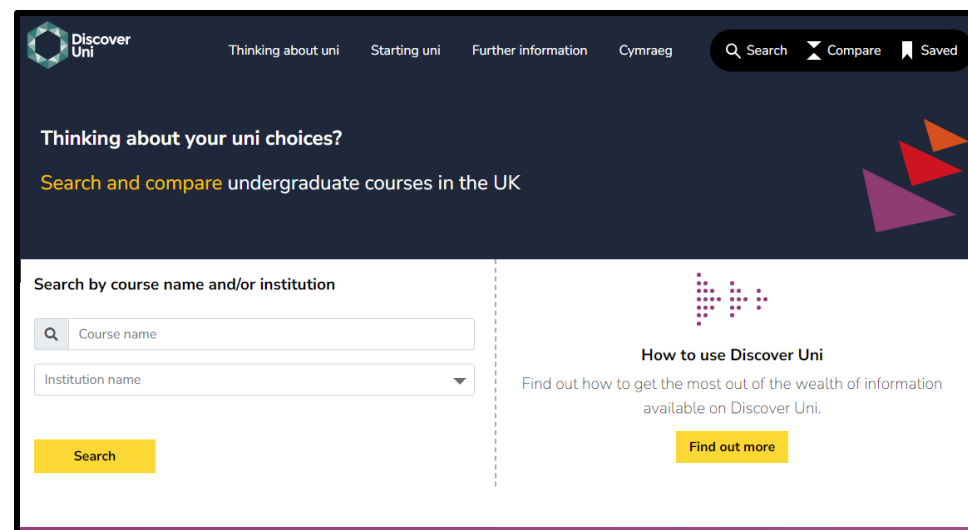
Discover Uni

Thinking about uni
Starting uni
Further information
Cymraeg

Search
Compare
Saved

Thinking about your uni choices?

Search and compare undergraduate courses in the UK

Search by course name and/or institution

Course name

Institution name

Search

How to use Discover Uni

Find out how to get the most out of the wealth of information available on Discover Uni.

Find out more